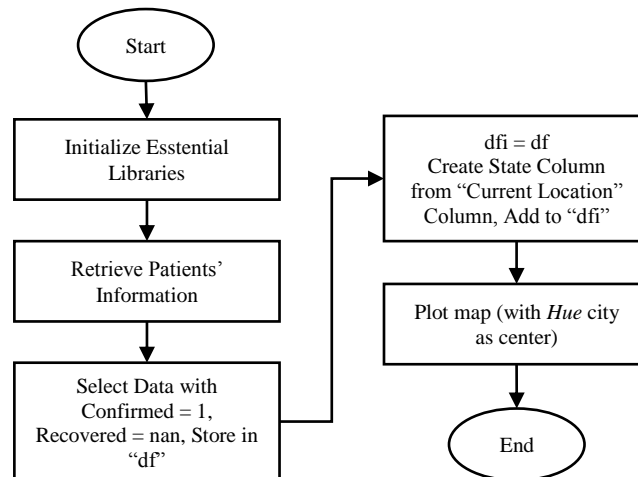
Start

Initialize Esstential Libraries

Retrieve Patients' Information

Select Data with Confirmed = 1, Recovered = nan, Store in "df"

dfi = df
Create State Column from "Current Location" Column, Add to "dfi"

Plot map (with *Hue* city as center)

End